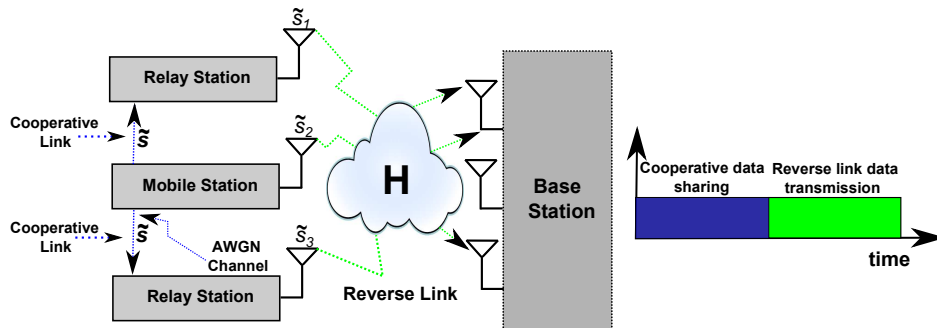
$\tilde{s}_1$

Relay Station

Cooperative Link

$\tilde{s}$

$\tilde{s}_2$

Mobile Station

H

Base Station

Cooperative data sharing

Reverse link data transmission

Cooperative Link

$\tilde{s}$

AWGN Channel

$\tilde{s}_3$

Relay Station

Reverse Link

time